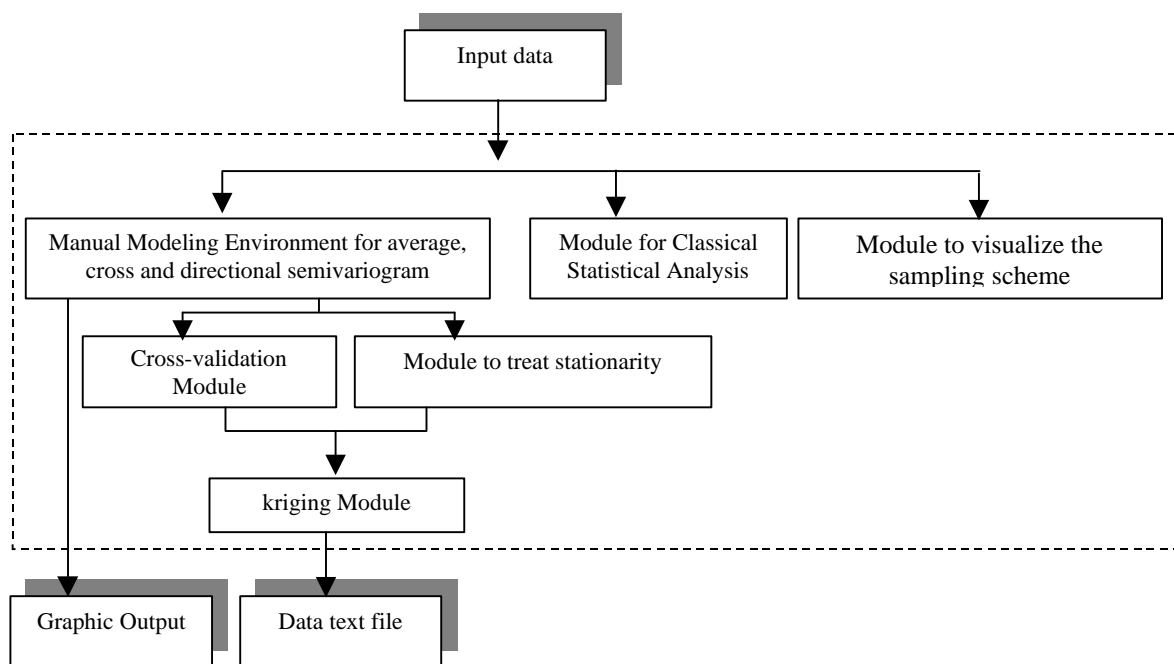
Input data

Manual Modeling Environment for average, cross and directional semivariogram

Module for Classical Statistical Analysis

Module to visualize the sampling scheme

Cross-validation Module

Module to treat stationarity

kriging Module

Graphic Output

Data text file